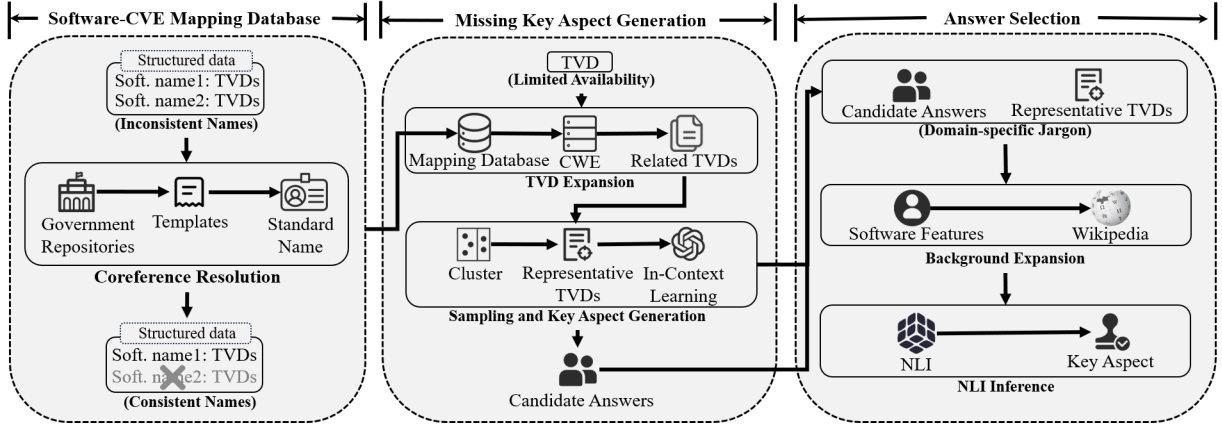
Software-CVE Mapping Database

Structured data
Soft. name1: TVDs
Soft. name2: TVDs
(Inconsistent Names)

Government Repositories
Templates
Standard Name
Coreference Resolution

Structured data
Soft. name1: TVDs
Soft. name2: TVDs
(Consistent Names)

Missing Key Aspect Generation

TVD
(Limited Availability)

Mapping Database
CWE
Related TVDs
TVD Expansion

Cluster
Representative TVDs
In-Context Learning
Sampling and Key Aspect Generation

Candidate Answers

Answer Selection

Candidate Answers
Representative TVDs
(Domain-specific Jargon)

Software Features
Wikipedia
Background Expansion

NLI
Key Aspect
NLI Inference